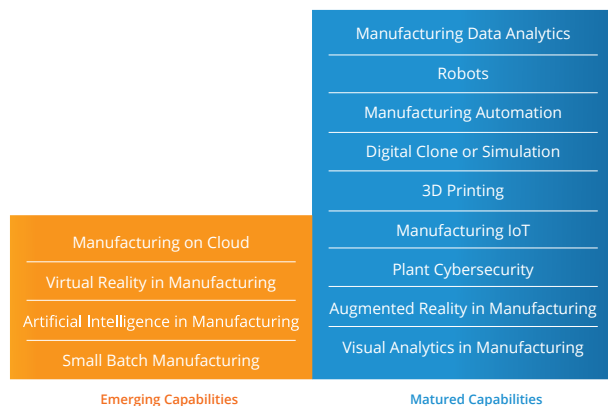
Manufacturing on Cloud

Virtual Reality in Manufacturing

Artificial Intelligence in Manufacturing

Small Batch Manufacturing

Emerging Capabilities

Manufacturing Data Analytics

Robots

Manufacturing Automation

Digital Clone or Simulation

3D Printing

Manufacturing IoT

Plant Cybersecurity

Augmented Reality in Manufacturing

Visual Analytics in Manufacturing

Matured Capabilities